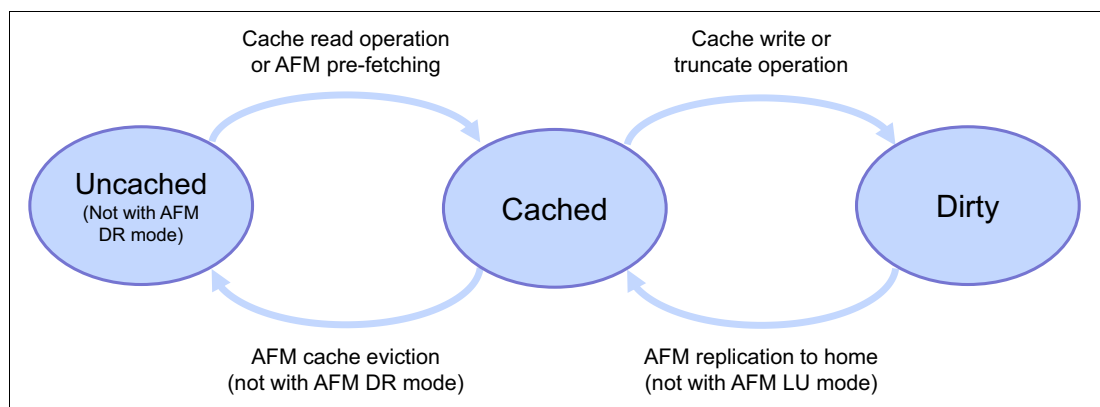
Cache read operation or AFM pre-fetching

Cache write or truncate operation

Uncached
(Not with AFM DR mode)

Cached

Dirty

AFM cache eviction (not with AFM DR mode)

AFM replication to home (not with AFM LU mode)